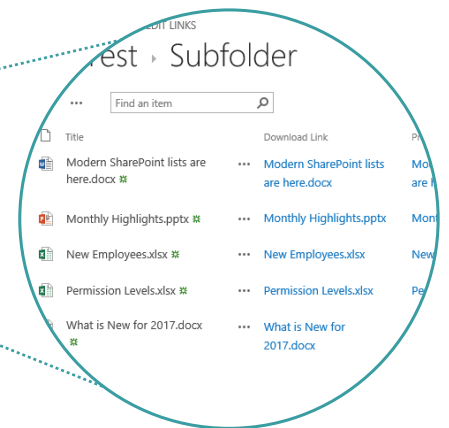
EDIT LINKS

rest › Subfolder

•••

Find an item

Title

Download Link

P

Modern SharePoint lists are here.docx

•••

Modern SharePoint lists are here.docx

Mo are

Monthly Highlights.pptx

•••

Monthly Highlights.pptx

Mont

New Employees.xlsx

•••

New Employees.xlsx

New

Permission Levels.xlsx

•••

Permission Levels.xlsx

Pe

What is New for 2017.docx

•••

What is New for 2017.docx